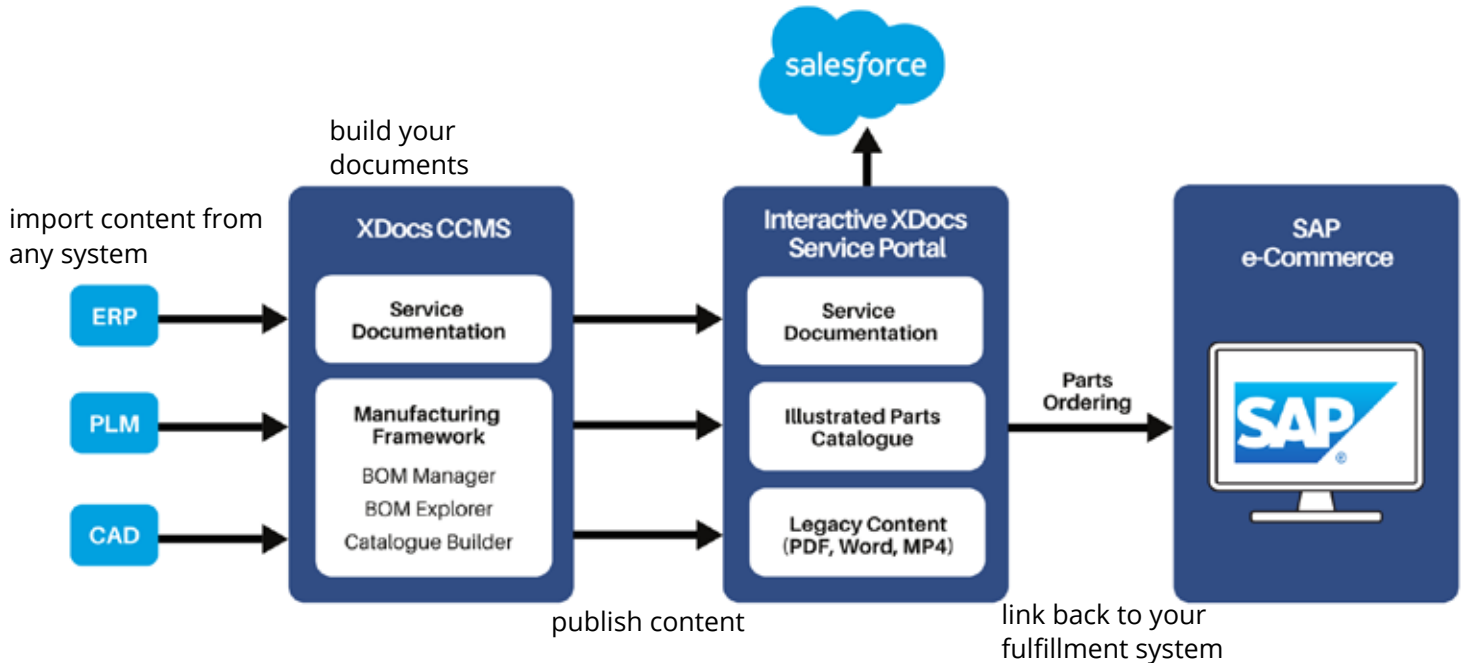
salesforce

build your documents

import content from any system

ERP

PLM

CAD

XDocs CCMS

Service Documentation

Manufacturing Framework

BOM Manager

BOM Explorer

Catalogue Builder

Interactive XDocs Service Portal

Service Documentation

Illustrated Parts Catalogue

Legacy Content (PDF, Word, MP4)

Parts Ordering

SAP e-Commerce

SAP

publish content

link back to your fulfillment system